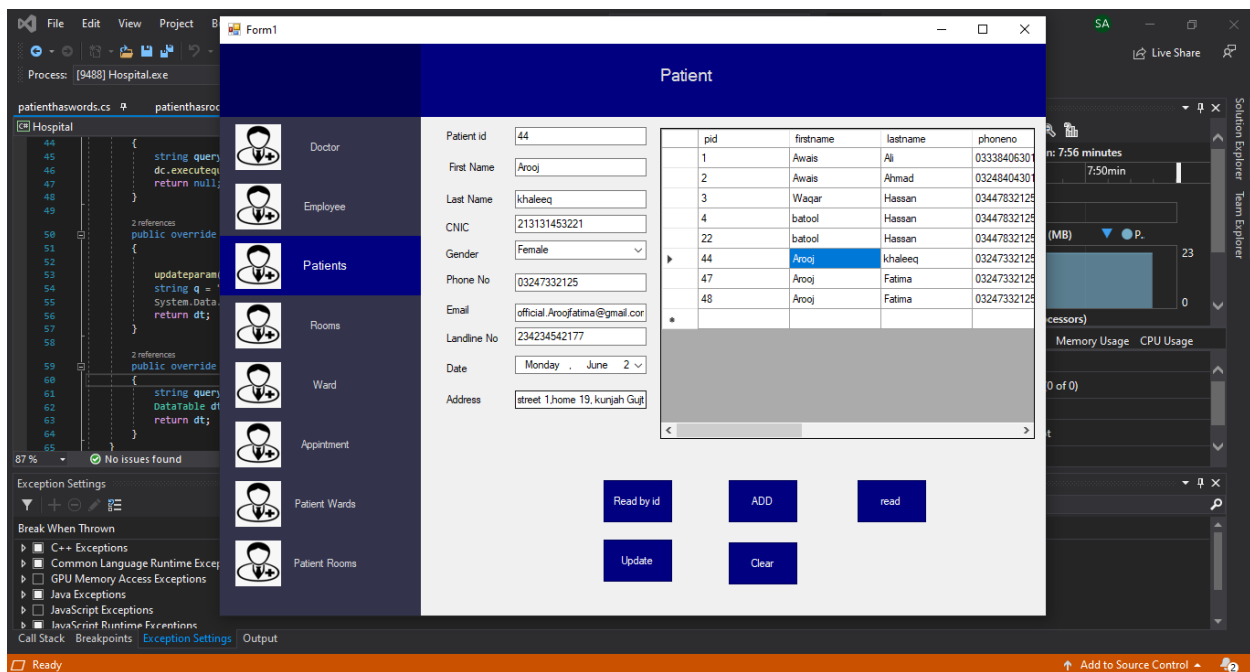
File Edit View Project B
Process: [9488] Hospital.exe
patienthaswords.cs patienthasroo
Hospital
44 {
45 string query
46 dc.executequ
47 return null;
48 }
49
2 references
50 public override
51 {
52
53 updateparam(
54 string q = '
55 System.Data.
56 return dt;
57 }
58
2 references
59 public override
60 {
61 string query
62 DataTable dt
63 return dt;
64 }
65 }
87 % No issues found
Exception Settings
Break When Thrown
C++ Exceptions
Common Language Runtime Excep
GPU Memory Access Exceptions
Java Exceptions
JavaScript Exceptions
JavaScript Runtime Exceptions
Call Stack Breakpoints Exception Settings Output
Ready

Form1

Patient

Doctor
Employee
Patients
Rooms
Ward
Appintment
Patient Wards
Patient Rooms

Patient id 44
First Name Arooj
Last Name khaleeq
CNIC 213131453221
Gender Female
Phone No 03247332125
Email official.Aroojfatima@gmail.cor
Landline No 234234542177
Date Monday , June 2
Address street 1,home 19, kunjah Gujt

| | pid | firstname | lastname | phoneno |
|---|---|---|---|---|
| | 1 | Awais | Ali | 03338406301 |
| | 2 | Awais | Ahmad | 03248404301 |
| | 3 | Waqar | Hassan | 03447832125 |
| | 4 | batool | Hassan | 03447832125 |
| | 22 | batool | Hassan | 03447832125 |
| ▶ | 44 | Arooj | khaleeq | 03247332125 |
| | 47 | Arooj | Fatima | 03247332125 |
| | 48 | Arooj | Fatima | 03247332125 |
| * | | | | |

Read by id ADD read
Update Clear

SA
Live Share
n: 7:56 minutes
7:50min
(MB) P.
23
0
ocessors)
Memory Usage CPU Usage
0 of 0)
Solution Explorer Team Explorer
Add to Source Control